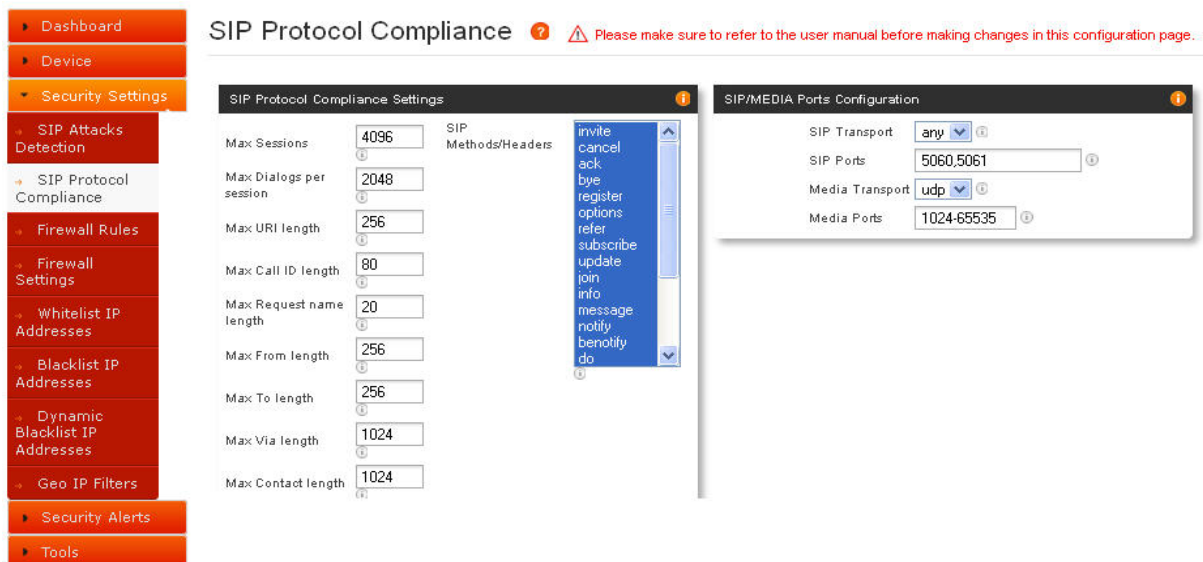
Dashboard
Device
Security Settings
SIP Attacks Detection
SIP Protocol Compliance
Firewall Rules
Firewall Settings
Whitelist IP Addresses
Blacklist IP Addresses
Dynamic Blacklist IP Addresses
Geo IP Filters
Security Alerts
Tools

SIP Protocol Compliance

Please make sure to refer to the user manual before making changes in this configuration page.

SIP Protocol Compliance Settings

Max Sessions 4096
Max Dialogs per session 2048
Max URI length 256
Max Call ID length 80
Max Request name length 20
Max From length 256
Max To length 256
Max Via length 1024
Max Contact length 1024

SIP Methods/Headers
invite
cancel
ack
bye
register
options
refer
subscribe
update
join
info
message
notify
benotify
do

SIP/MEDIA Ports Configuration

SIP Transport any
SIP Ports 5060,5061
Media Transport udp
Media Ports 1024-65535